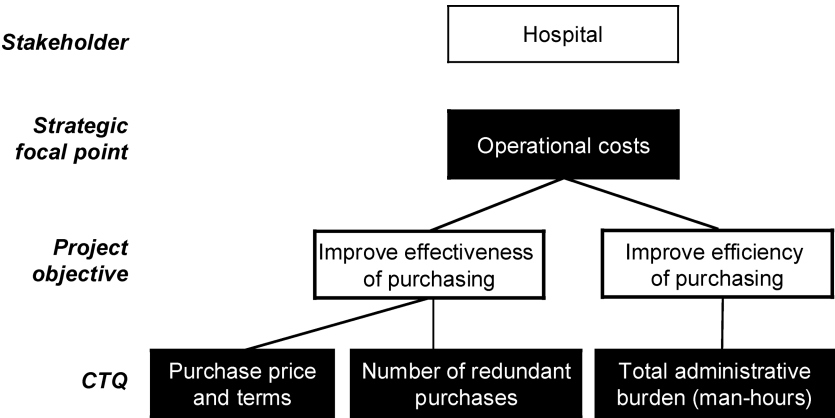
Stakeholder

Hospital

Strategic focal point

Operational costs

Project objective

Improve effectiveness of purchasing

Improve efficiency of purchasing

CTQ

Purchase price and terms

Number of redundant purchases

Total administrative burden (man-hours)